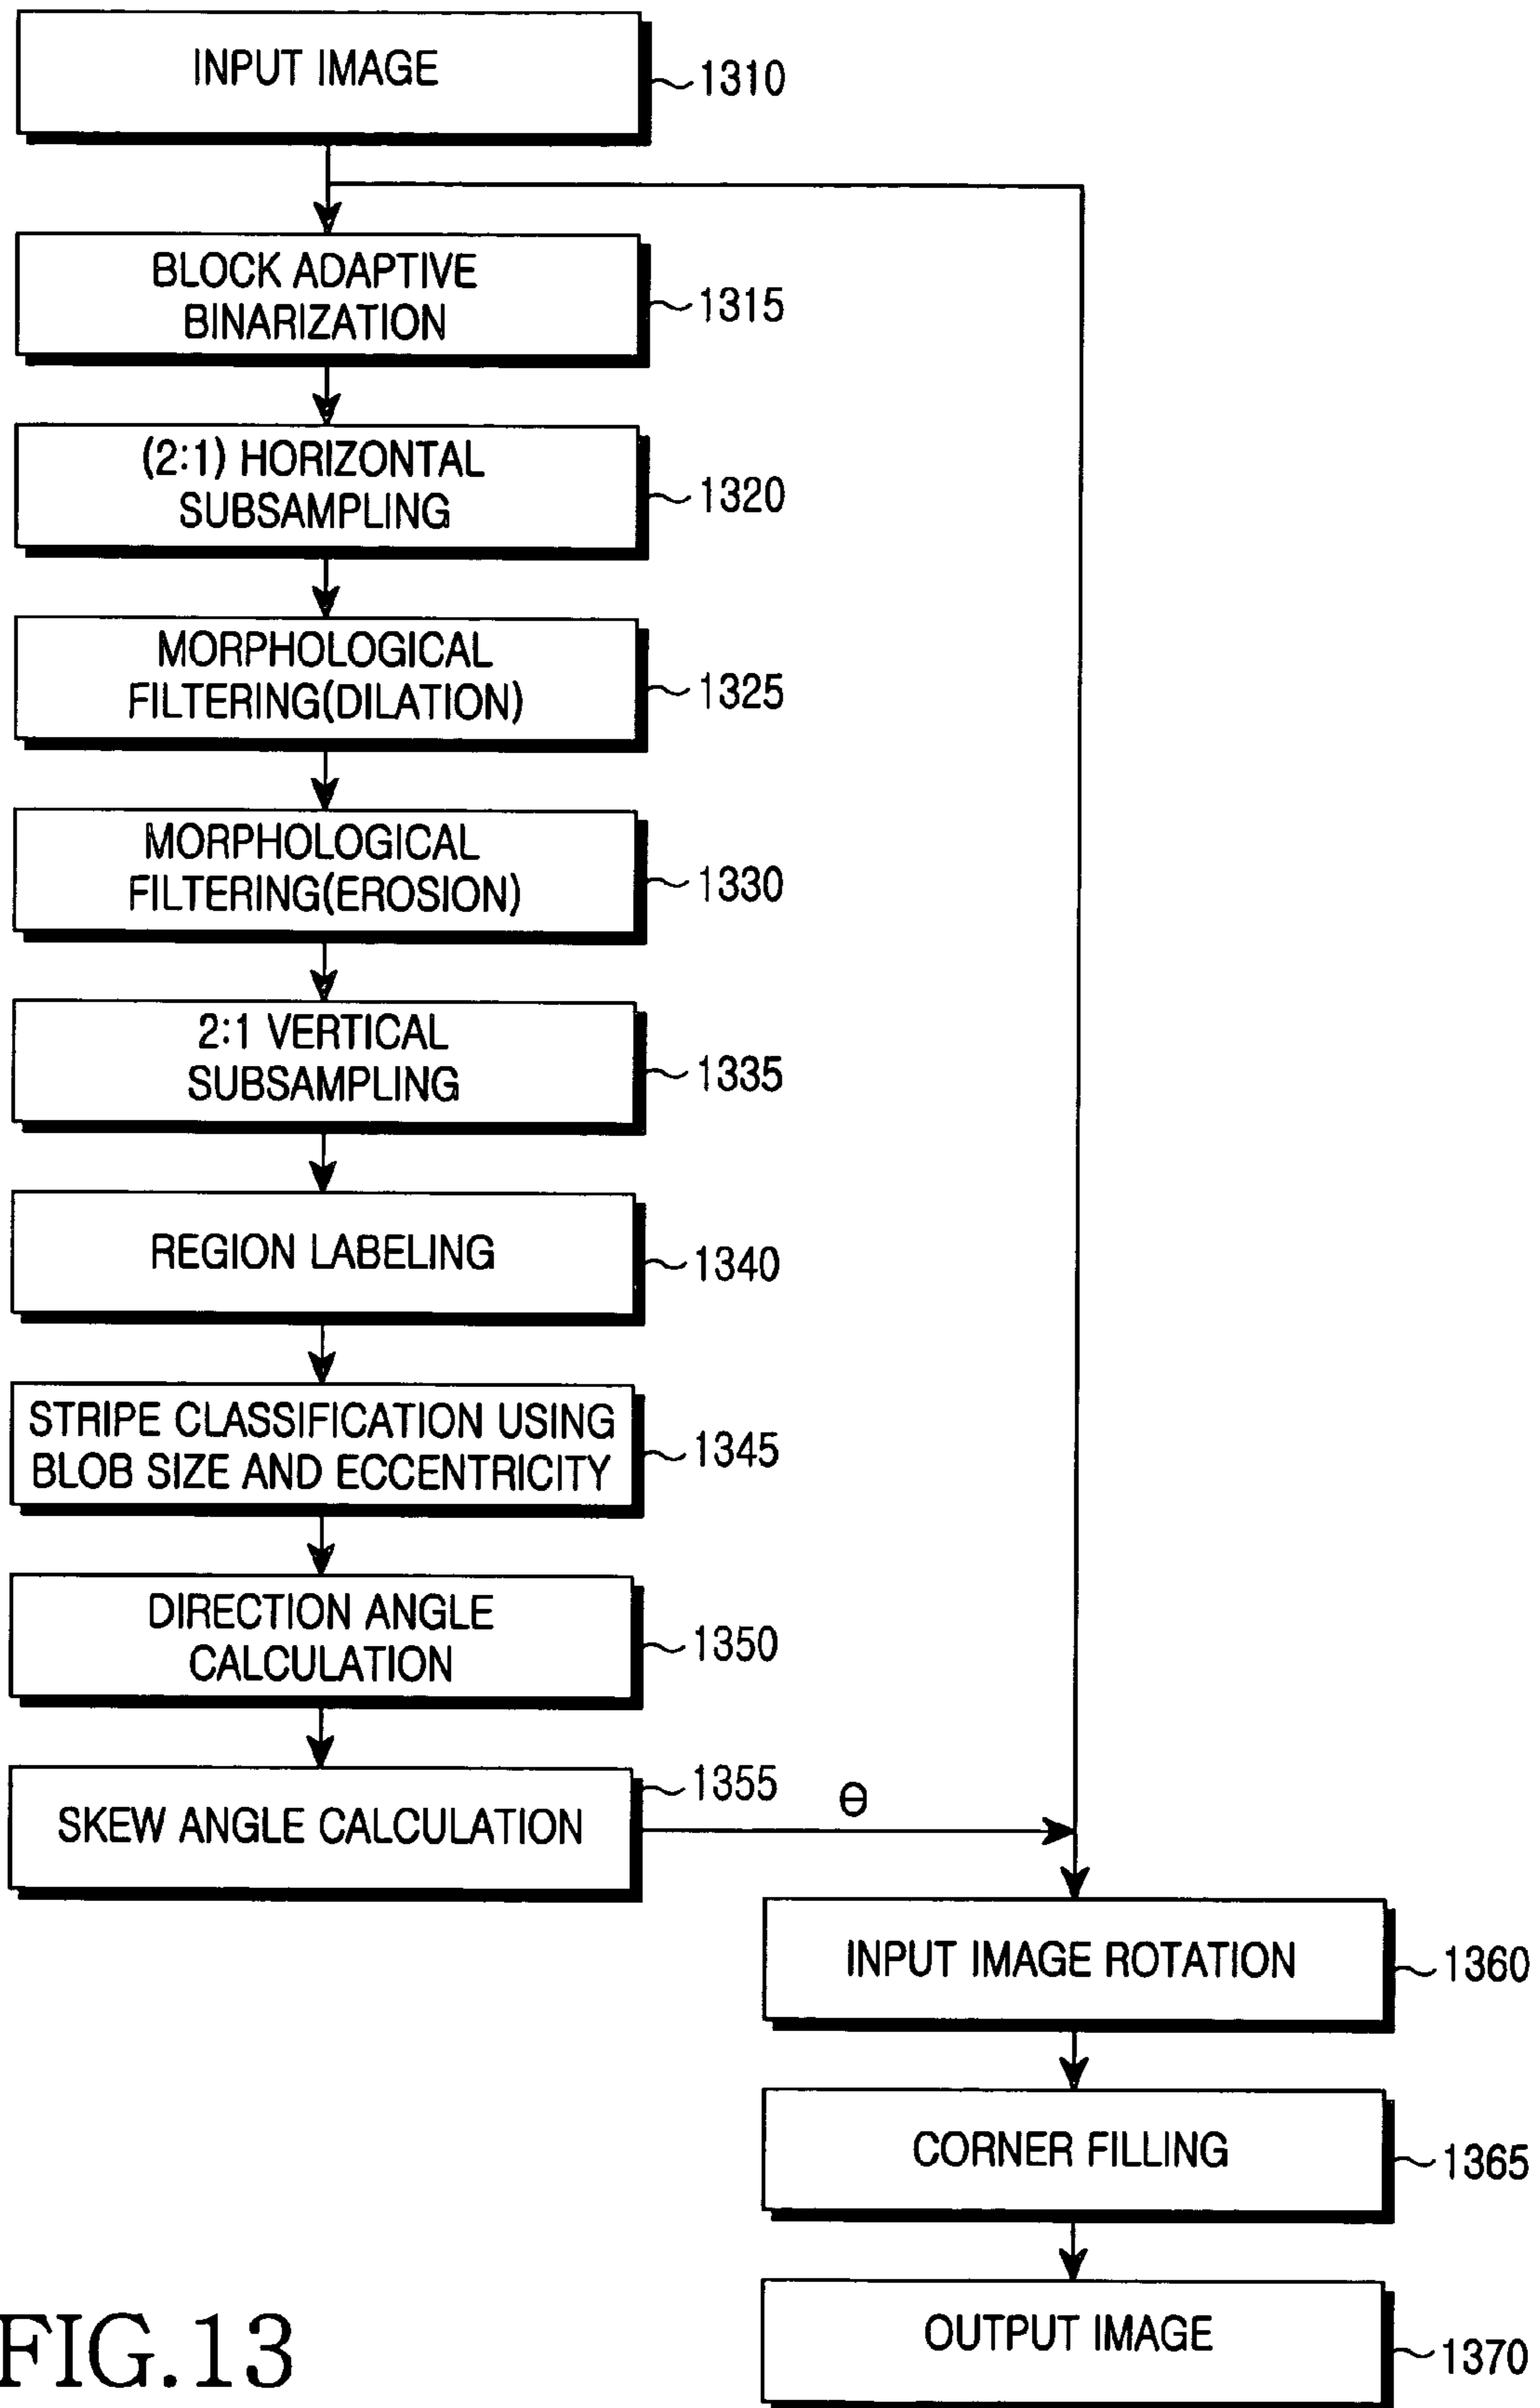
INPUT IMAGE
1310

BLOCK ADAPTIVE BINARIZATION
1315

(2:1) HORIZONTAL SUBSAMPLING
1320

MORPHOLOGICAL FILTERING(DILATION)
1325

MORPHOLOGICAL FILTERING(EROSION)
1330

2:1 VERTICAL SUBSAMPLING
1335

REGION LABELING
1340

STRIPE CLASSIFICATION USING BLOB SIZE AND ECCENTRICITY
1345

DIRECTION ANGLE CALCULATION
1350

SKEW ANGLE CALCULATION
1355

$\theta$

INPUT IMAGE ROTATION
1360

CORNER FILLING
1365

OUTPUT IMAGE
1370

FIG.13